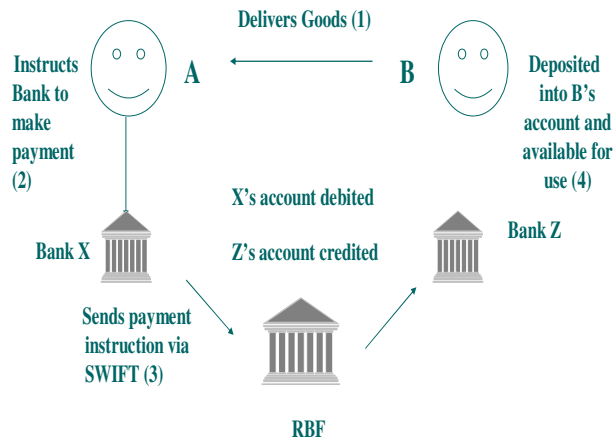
Delivers Goods (1)

Instructs Bank to make payment (2)

A

B

Deposited into B's account and available for use (4)

X's account debited

Z's account credited

Bank X

Bank Z

Sends payment instruction via SWIFT (3)

RBF